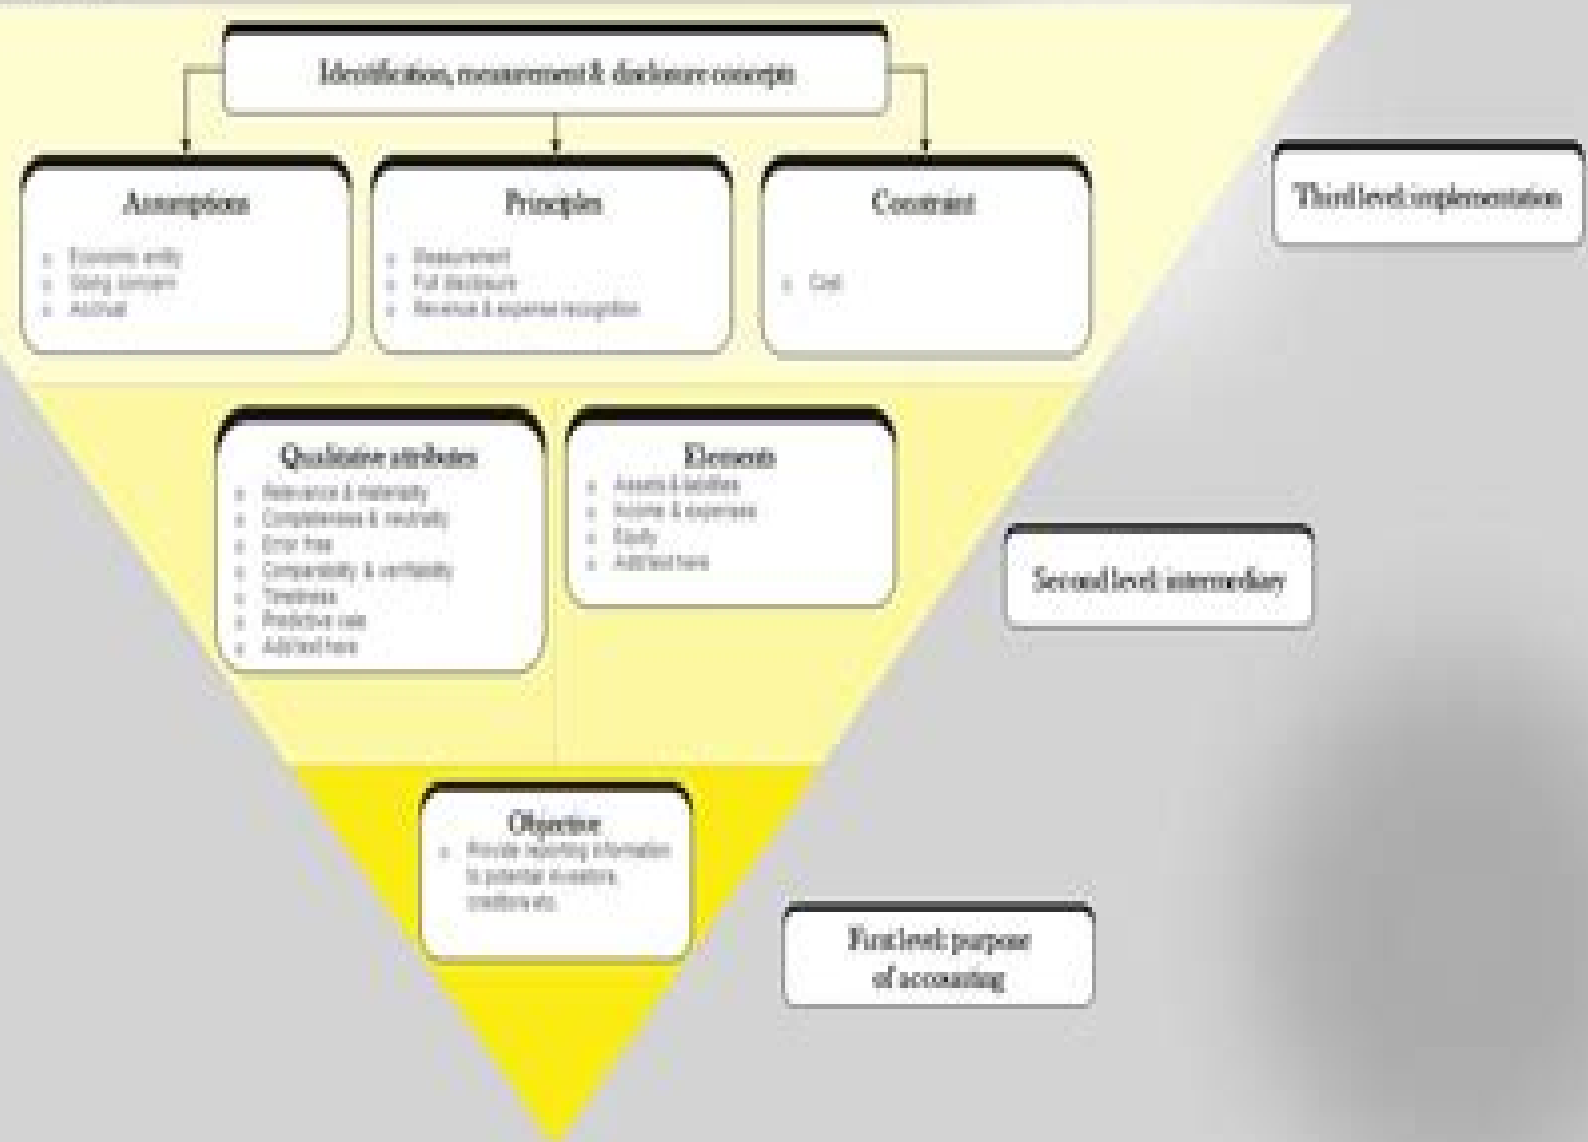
Identification, measurement & disclosure concepts

Assumptions
- Economic entity
- Going concern
- Accrual

Principles
- Measurement
- Full disclosure
- Revenue & expense recognition

Constraint
- Cost

Third level: implementation

Qualitative attributes
- Relevance & materiality
- Completeness & neutrality
- Error free
- Comparability & verifiability
- Timeliness
- Predictive value
- Add text here

Elements
- Assets & liabilities
- Income & expenses
- Equity
- Add text here

Second level: intermediary

Objective
- Provide reporting information to potential investors, creditors etc.

First level: purpose of accounting